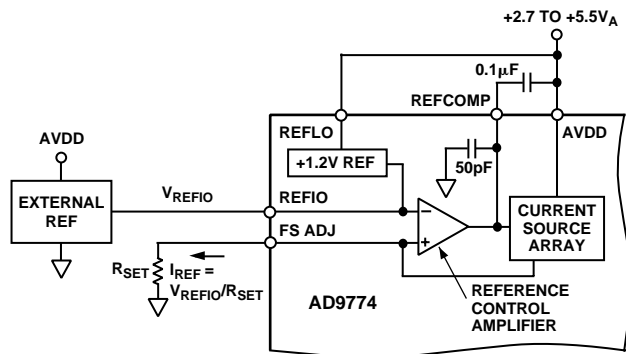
+2.7 TO +5.5V$_A$

0.1μF

REFCOMP

AVDD

REFLO

AVDD

+1.2V REF

50pF

EXTERNAL REF

V$_{REFIO}$

REFIO

−

+

FS ADJ

CURRENT SOURCE ARRAY

R$_{SET}$

I$_{REF}$ = V$_{REFIO}$/R$_{SET}$

AD9774

REFERENCE CONTROL AMPLIFIER